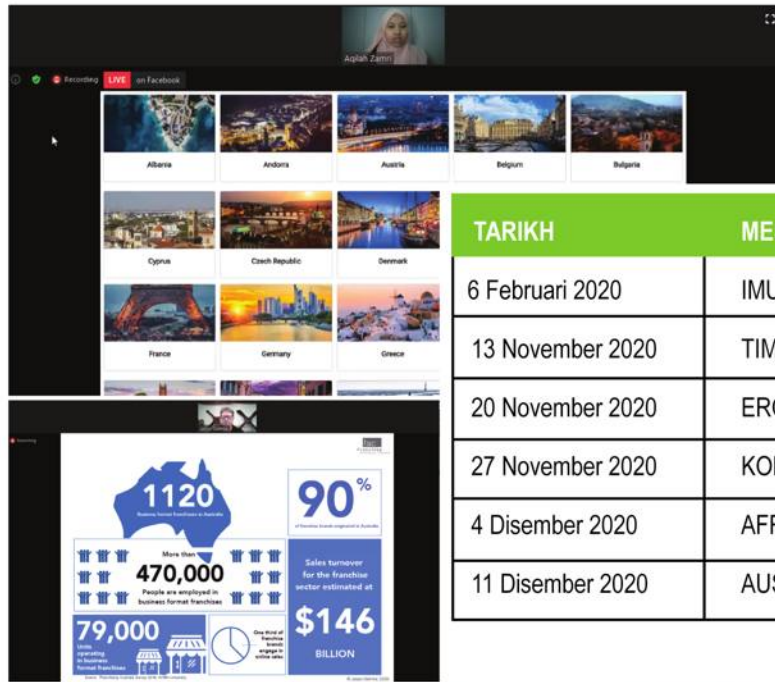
Aqilah Zamri

Recording LIVE on Facebook

Albania
Andorra
Austria
Belgium
Bulgaria
Cyprus
Czech Republic
Denmark
France
Germany
Greece

| TARIKH | ME |
|---|---|
| 6 Februari 2020 | IMU |
| 13 November 2020 | TIM |
| 20 November 2020 | ERO |
| 27 November 2020 | KOI |
| 4 Disember 2020 | AFF |
| 11 Disember 2020 | AUS |

1120
Business format franchisors in Australia

90%
of franchise brands originated in Australia

More than 470,000
People are employed in business format franchises

Sales turnover for the franchise sector estimated at
$146
BILLION

79,000
Units operating in business format franchises

One third of franchise brands engage in online sales